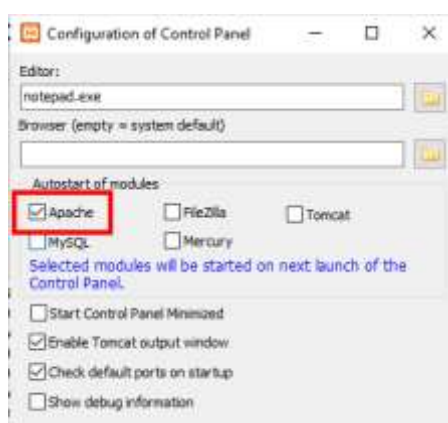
Configuration of Control Panel

Editor:

notepad.exe

Browser (empty = system default)

Autostart of modules

Apache

FileZilla

Tomcat

MySQL

Mercury

Selected modules will be started on next launch of the Control Panel.

Start Control Panel Minimized

Enable Tomcat output window

Check default ports on startup

Show debug information